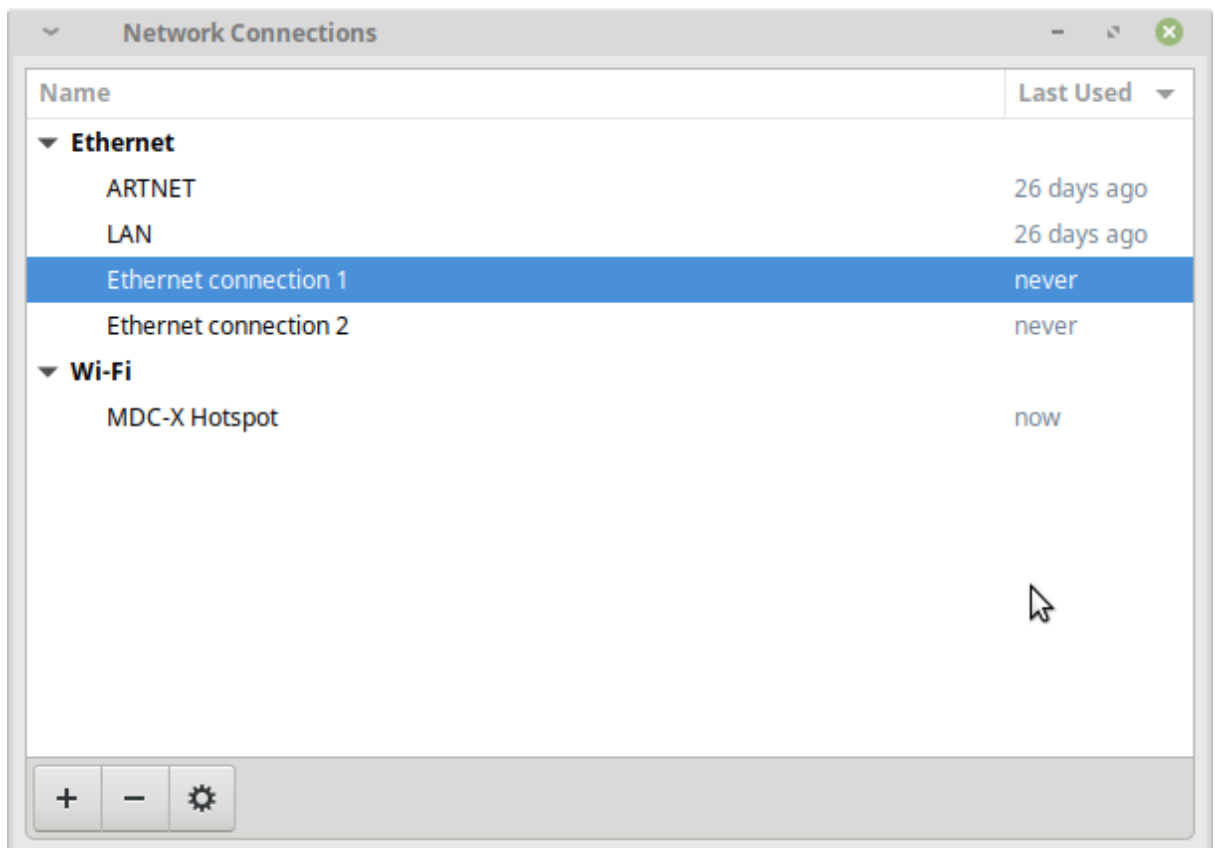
Network Connections

| Name | Last Used |
|---|---|
| Ethernet | |
| ARTNET | 26 days ago |
| LAN | 26 days ago |
| Ethernet connection 1 | never |
| Ethernet connection 2 | never |
| Wi-Fi | |
| MDC-X Hotspot | now |

+ −